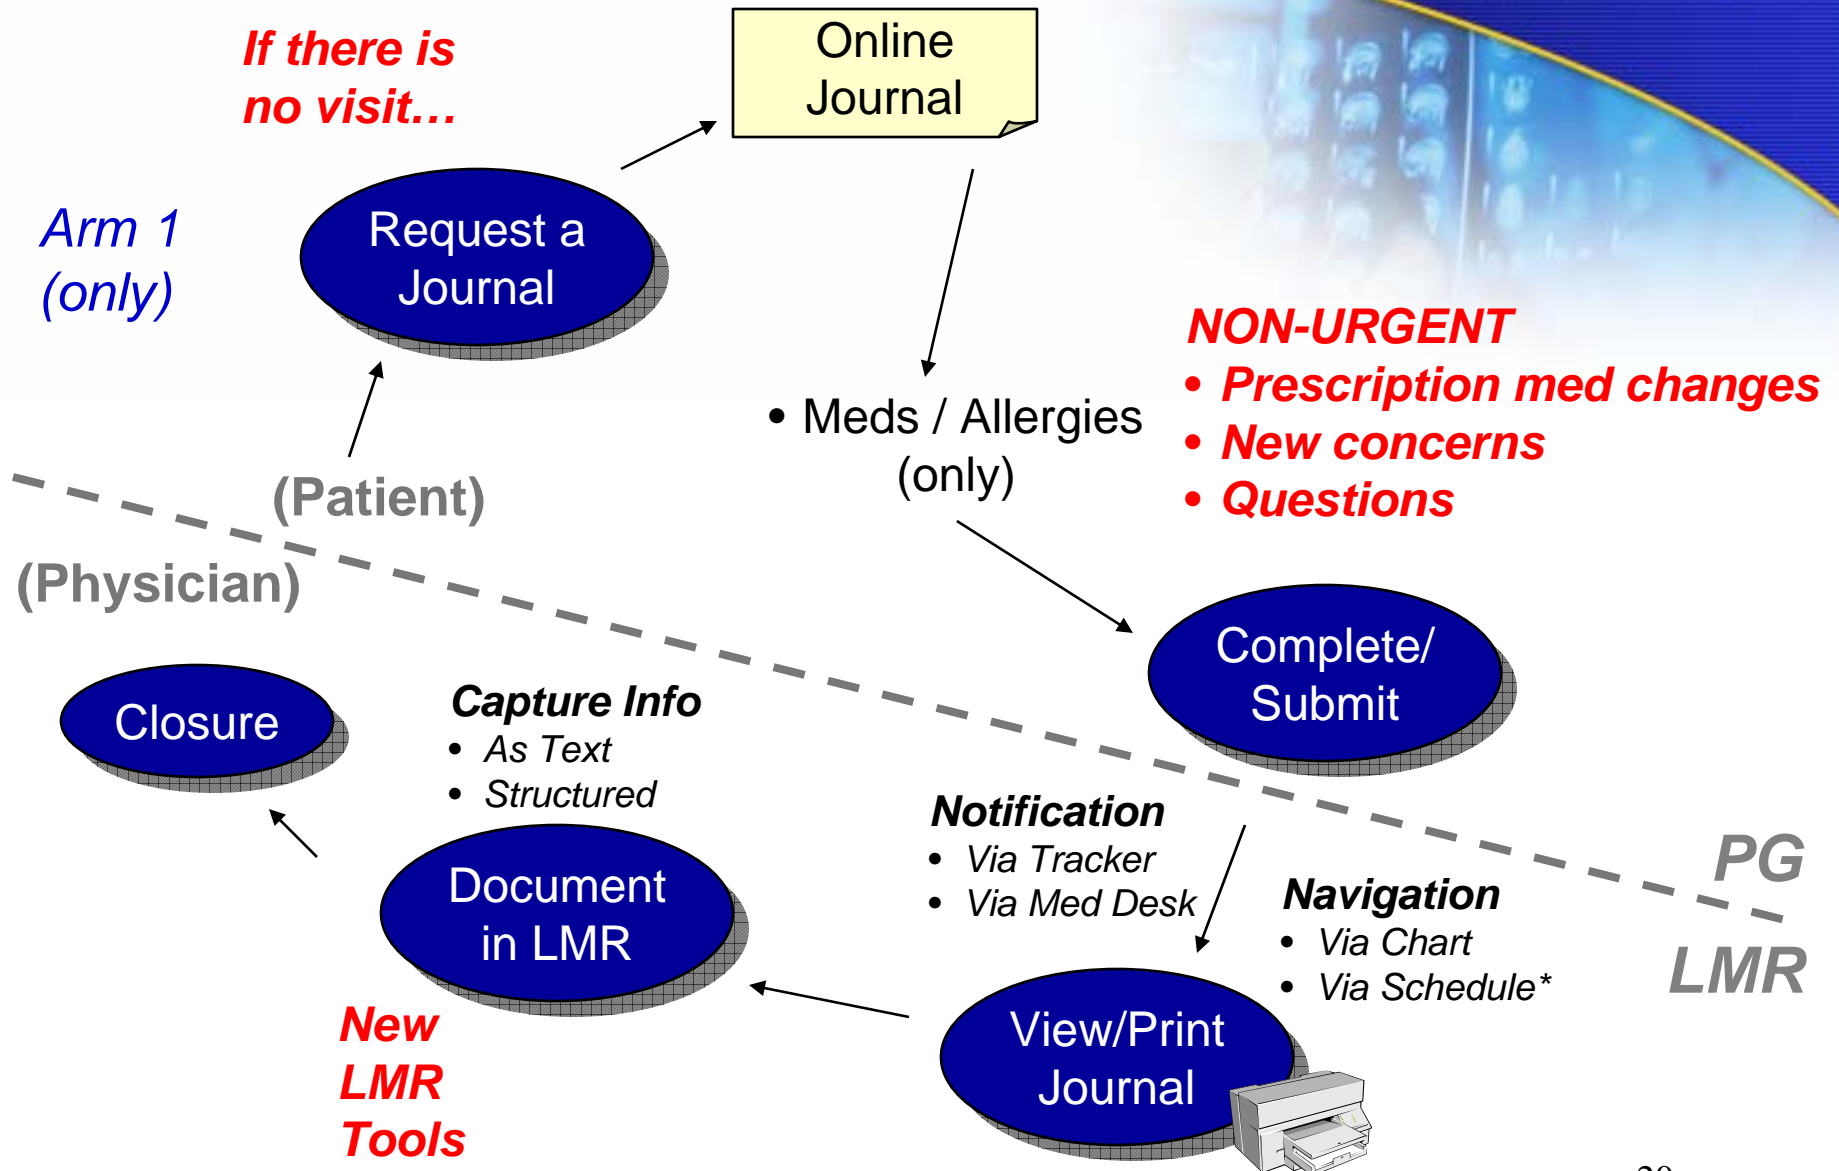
If there is no visit…

Online Journal

Arm 1 (only)

Request a Journal

NON-URGENT
• Prescription med changes
• New concerns
• Questions

• Meds / Allergies (only)

(Patient)

(Physician)

Complete/ Submit

Closure

Capture Info
• As Text
• Structured

Notification
• Via Tracker
• Via Med Desk

Navigation
• Via Chart
• Via Schedule*

PG

LMR

Document in LMR

View/Print Journal

New LMR Tools

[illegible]